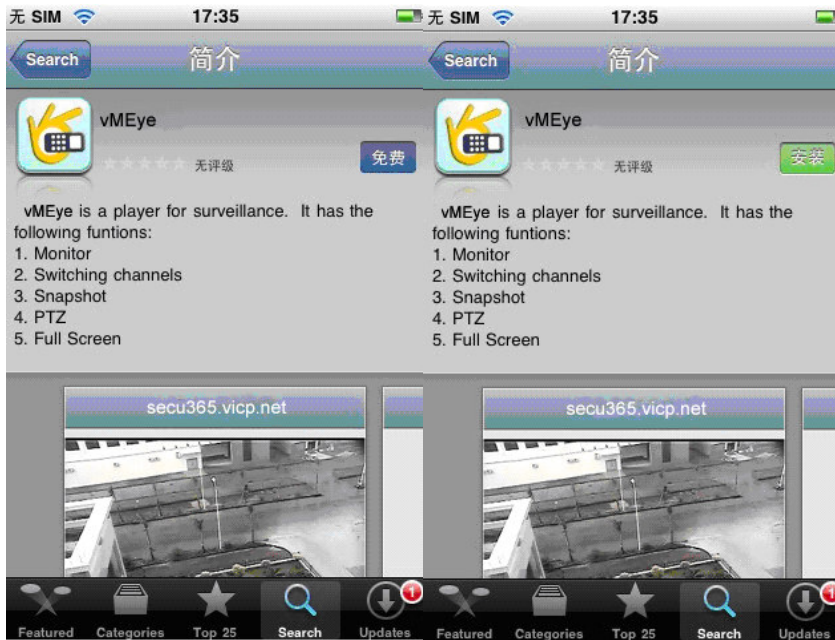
无 SIM 17:35

Search 简介

vMEye

无评级

免费

vMEye is a player for surveillance. It has the following funtions:
1. Monitor
2. Switching channels
3. Snapshot
4. PTZ
5. Full Screen

secu365.vicp.net

Featured Categories Top 25 Search Updates

无 SIM 17:35

Search 简介

vMEye

无评级

安装

vMEye is a player for surveillance. It has the following funtions:
1. Monitor
2. Switching channels
3. Snapshot
4. PTZ
5. Full Screen

secu365.vicp.net

Featured Categories Top 25 Search Updates